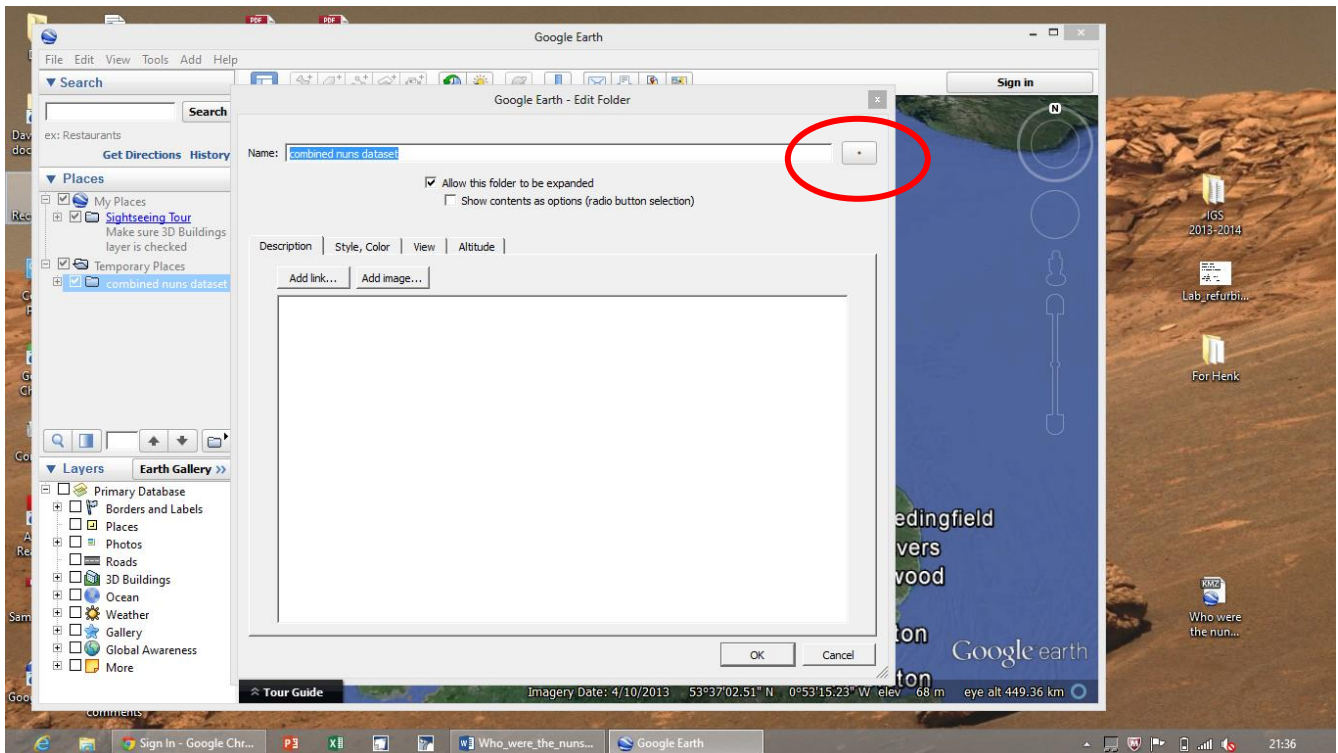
Google Earth

File Edit View Tools Add Help

▼ Search

Search

ex: Restaurants

Get Directions History

▼ Places

My Places

Sightseeing Tour

Make sure 3D Buildings layer is checked

Temporary Places

combined nuns dataset

▼ Layers

Earth Gallery »

Primary Database

Borders and Labels

Places

Photos

Roads

3D Buildings

Ocean

Weather

Gallery

Global Awareness

More

Sign in

Google Earth - Edit Folder

Name: combined nuns dataset

Allow this folder to be expanded

Show contents as options (radio button selection)

Description | Style, Color | View | Altitude

Add link... Add image...

OK Cancel

edingfield

vers

wood

ton

ton

Google earth

Tour Guide

Imagery Date: 4/10/2013 53°37'02.51" N 0°53'15.23" W elev 68 m eye alt 449.36 km

IGS 2013-2014

Lab_refurbi...

For Henk

KMZ

Who were the nun...

comments

Sign In - Google Chr...

Who_were_the_nuns...

Google Earth

21:36